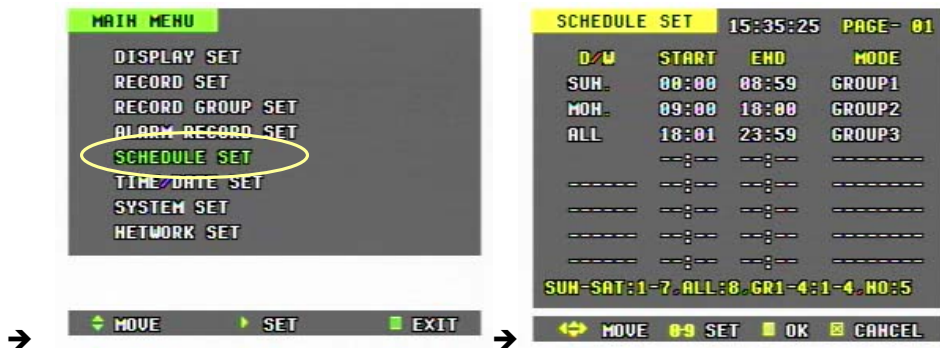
MAIN MENU

DISPLAY SET
RECORD SET
RECORD GROUP SET
ALARM RECORD SET
SCHEDULE SET
TIME/DATE SET
SYSTEM SET
NETWORK SET

MOVE SET EXIT

SCHEDULE SET 15:35:25 PAGE- 01

| D/W | START | END | MODE |
|---|---|---|---|
| SUN. | 00:00 | 08:59 | GROUP1 |
| MON. | 09:00 | 18:00 | GROUP2 |
| ALL | 18:01 | 23:59 | GROUP3 |
|  | --:-- | --:-- | -------- |
| ------ | --:-- | --:-- | -------- |
| ------ | --:-- | --:-- | -------- |
| ------ | --:-- | --:-- | -------- |
| ------ | --:-- | --:-- | -------- |

SUN-SAT:1-7,ALL:8,GR1-4:1-4,NO:5

MOVE 0-9 SET OK CANCEL